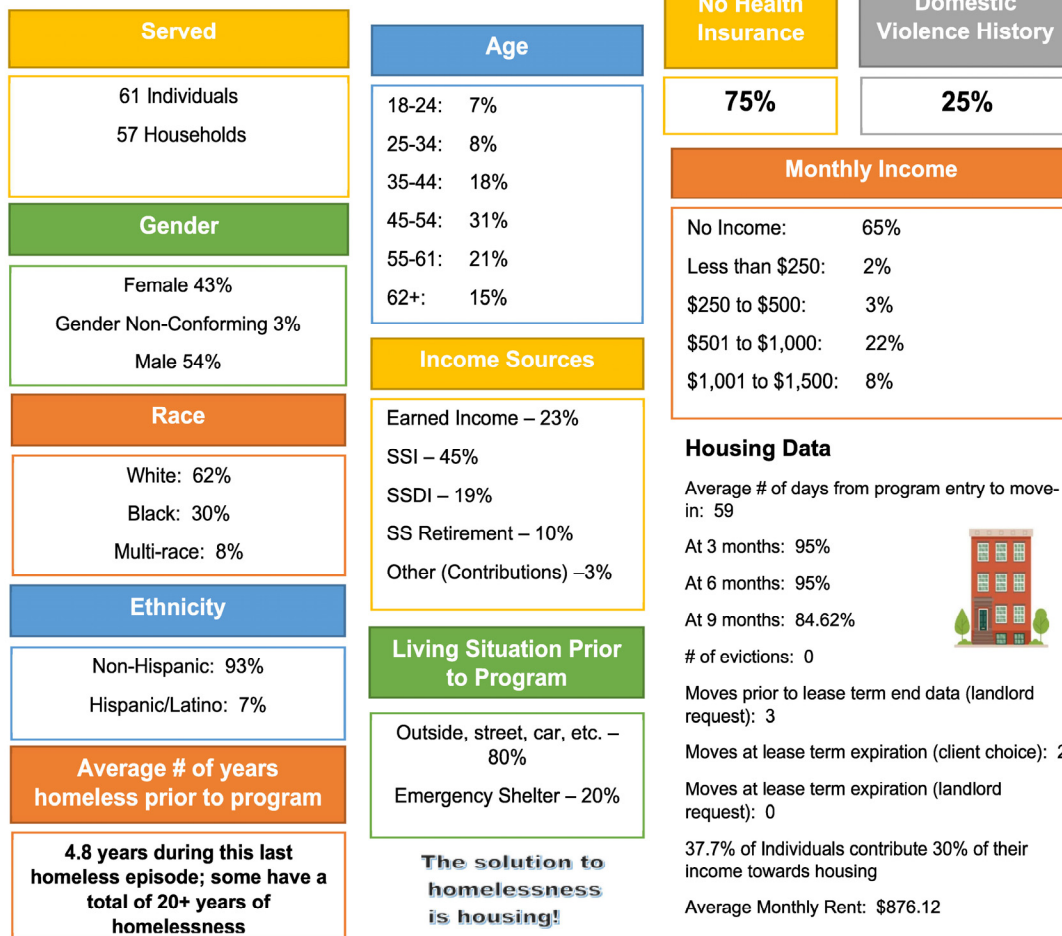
Served

61 Individuals

57 Households

Gender

Female 43%

Gender Non-Conforming 3%

Male 54%

Race

White: 62%

Black: 30%

Multi-race: 8%

Ethnicity

Non-Hispanic: 93%

Hispanic/Latino: 7%

Average # of years homeless prior to program

4.8 years during this last homeless episode; some have a total of 20+ years of homelessness

Age

18-24: 7%

25-34: 8%

35-44: 18%

45-54: 31%

55-61: 21%

62+: 15%

Income Sources

Earned Income – 23%

SSI – 45%

SSDI – 19%

SS Retirement – 10%

Other (Contributions) –3%

Living Situation Prior to Program

Outside, street, car, etc. – 80%

Emergency Shelter – 20%

The solution to homelessness is housing!

No Health Insurance

75%

Domestic Violence History

25%

Monthly Income

No Income: 65%

Less than $250: 2%

$250 to $500: 3%

$501 to $1,000: 22%

$1,001 to $1,500: 8%

Housing Data

Average # of days from program entry to move-in: 59

At 3 months: 95%

At 6 months: 95%

At 9 months: 84.62%

# of evictions: 0

Moves prior to lease term end data (landlord request): 3

Moves at lease term expiration (client choice): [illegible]

Moves at lease term expiration (landlord request): 0

37.7% of Individuals contribute 30% of their income towards housing

Average Monthly Rent: $876.12